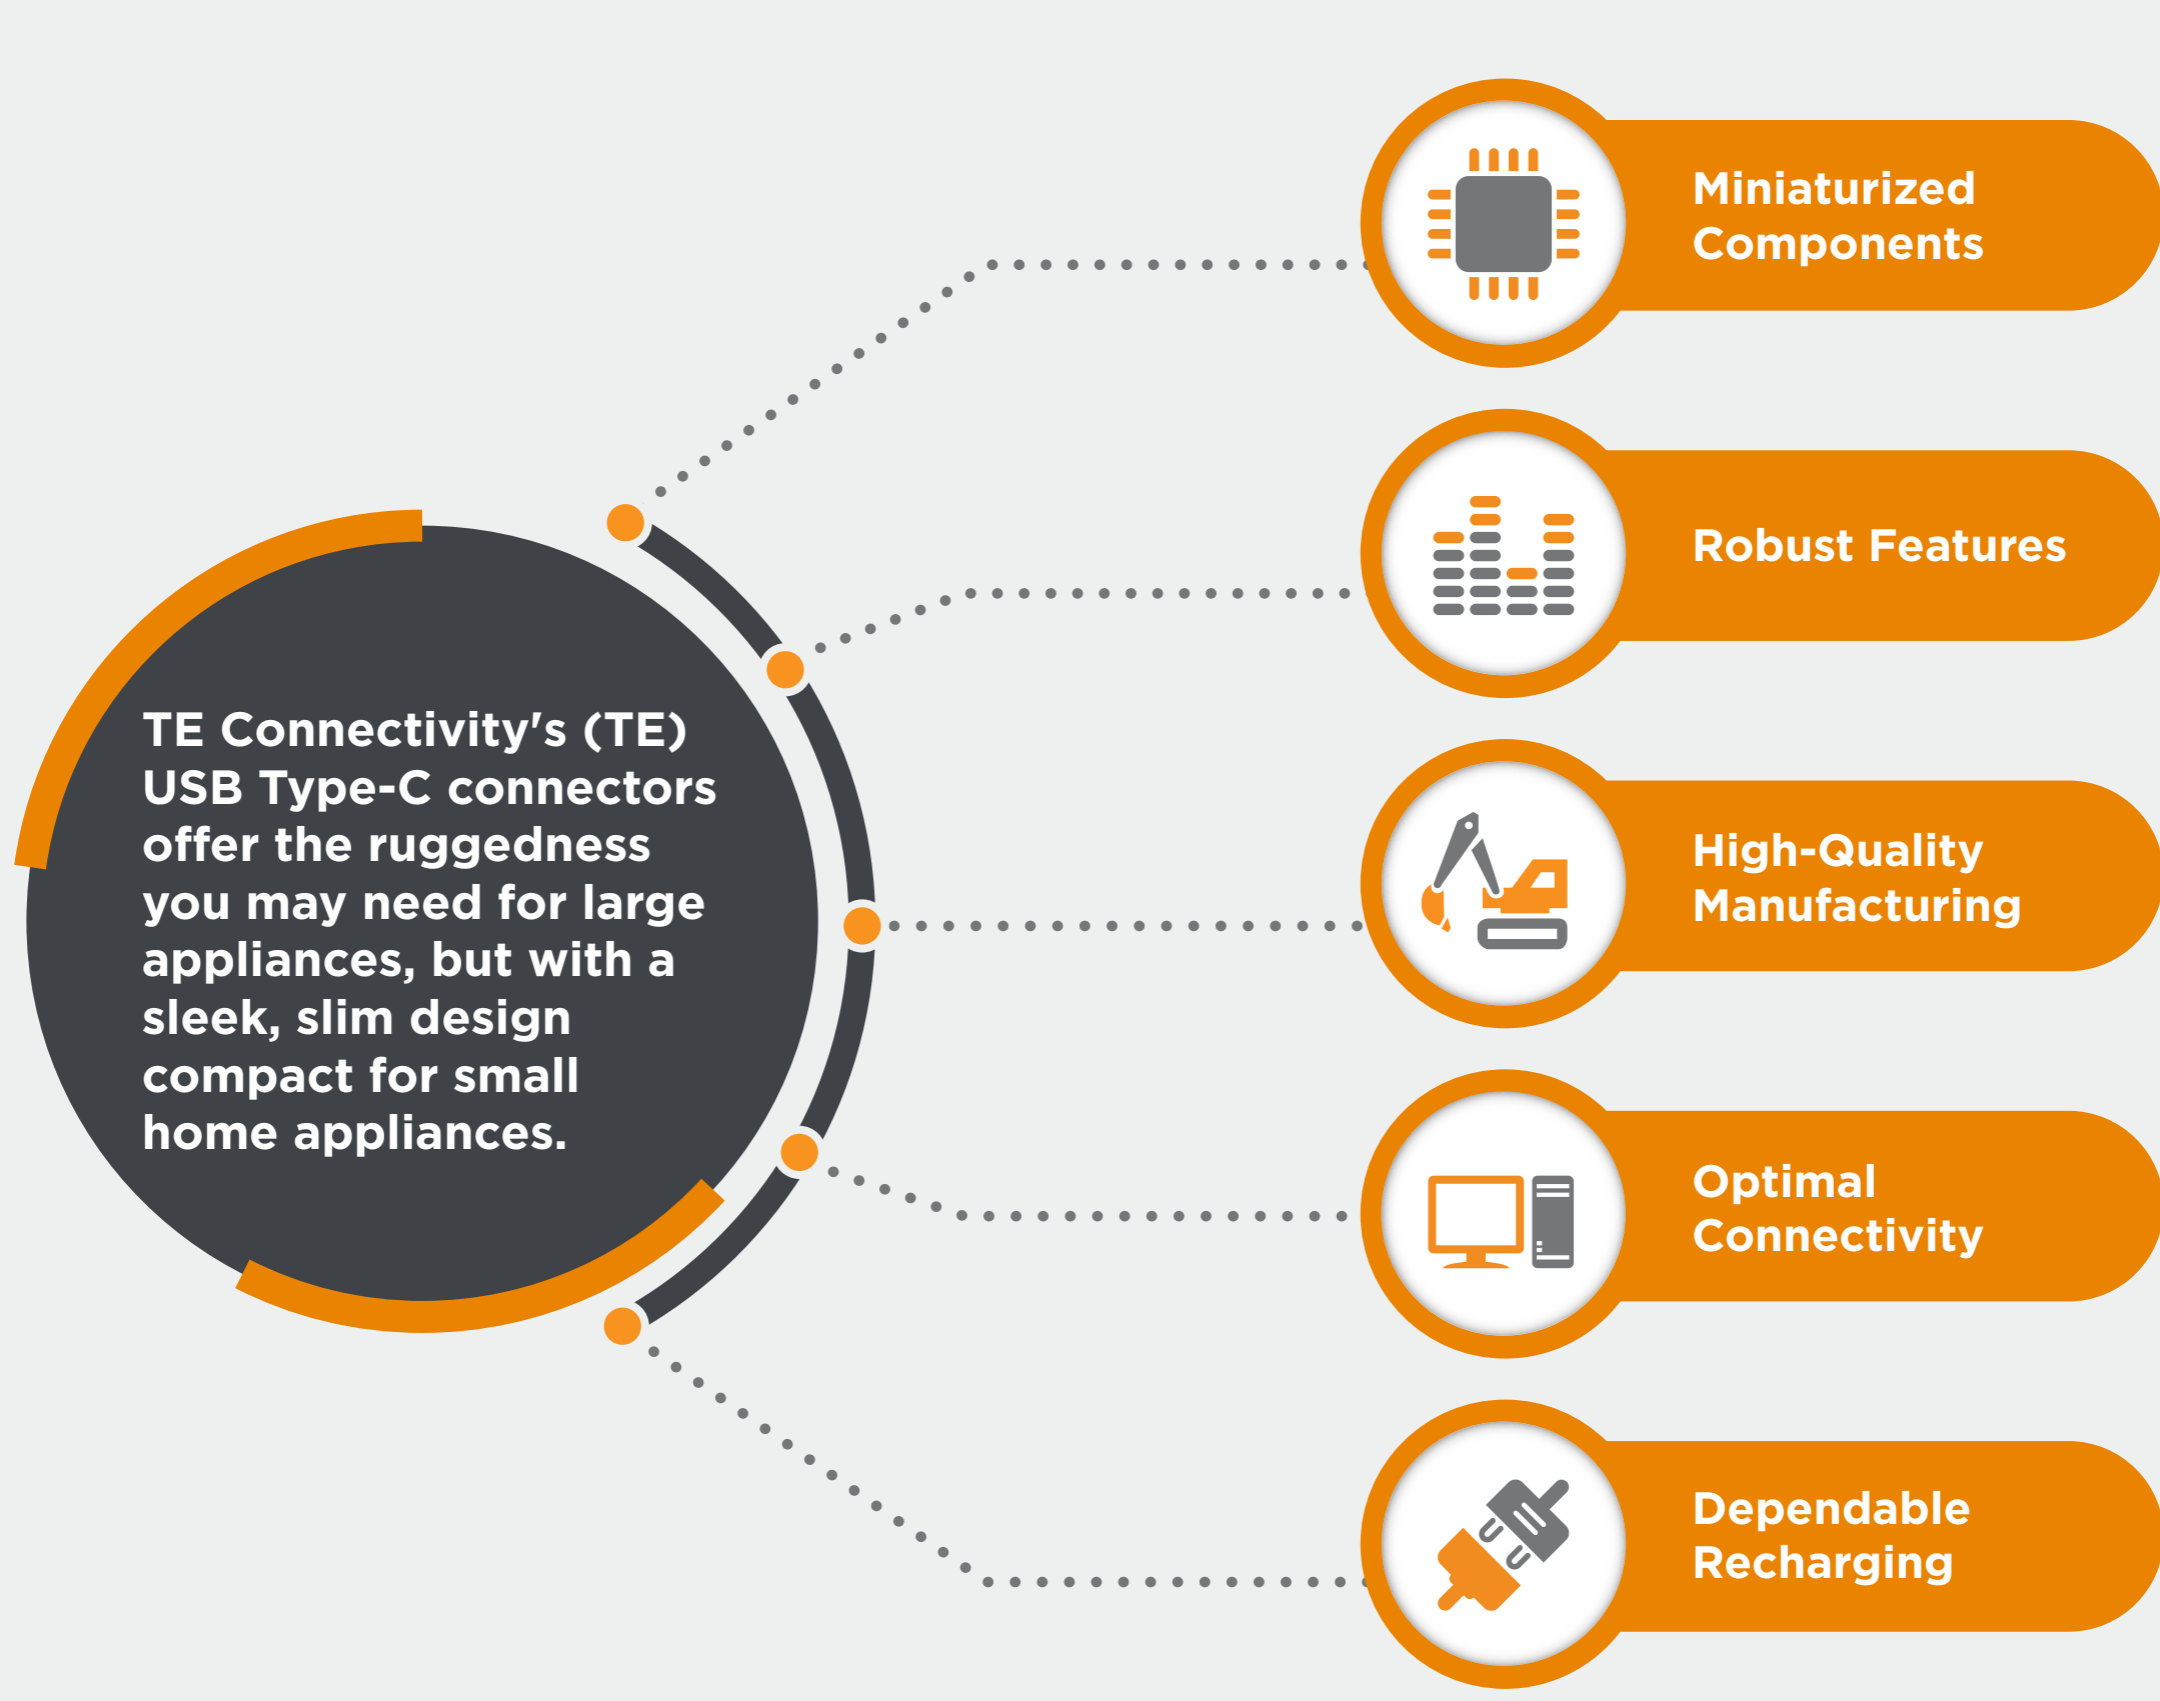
TE Connectivity's (TE) USB Type-C connectors offer the ruggedness you may need for large appliances, but with a sleek, slim design compact for small home appliances.

Miniaturized Components

Robust Features

High-Quality Manufacturing

Optimal Connectivity

Dependable Recharging